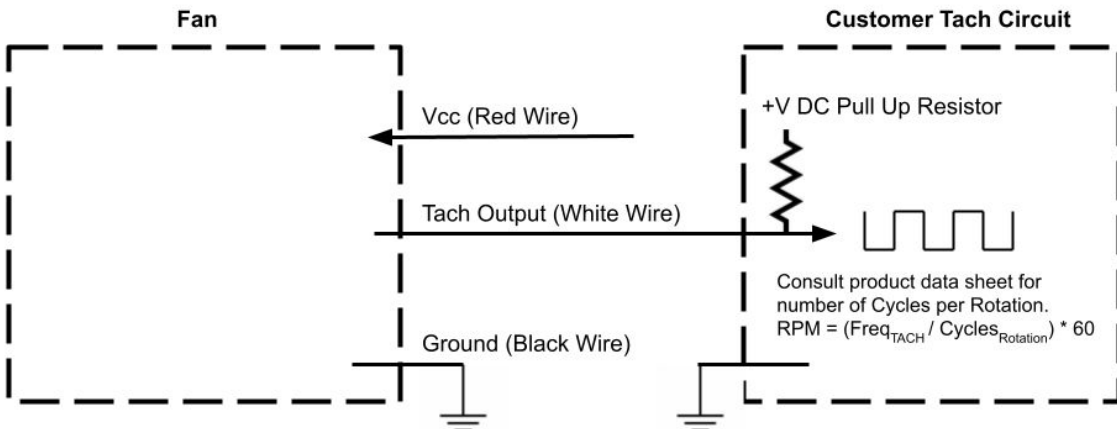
Fan

Customer Tach Circuit

Vcc (Red Wire)

+V DC Pull Up Resistor

Tach Output (White Wire)

Consult product data sheet for number of Cycles per Rotation. RPM = (Freq$_{TACH}$ / Cycles$_{Rotation}$) * 60

Ground (Black Wire)